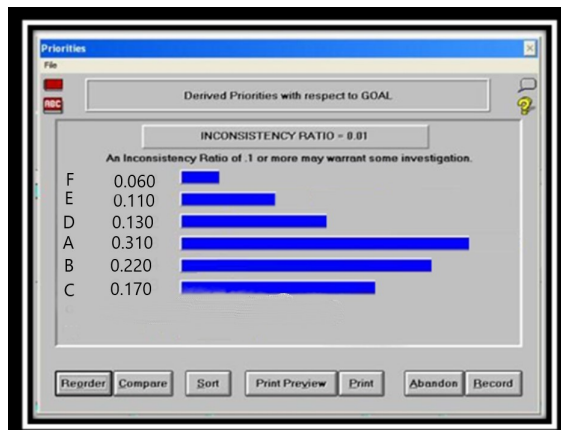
Priorities

File

ABC

Derived Priorities with respect to GOAL

INCONSISTENCY RATIO = 0.01

An Inconsistency Ratio of .1 or more may warrant some investigation.

F 0.060
E 0.110
D 0.130
A 0.310
B 0.220
C 0.170

Reorder Compare Sort Print Preview Print Abandon Record